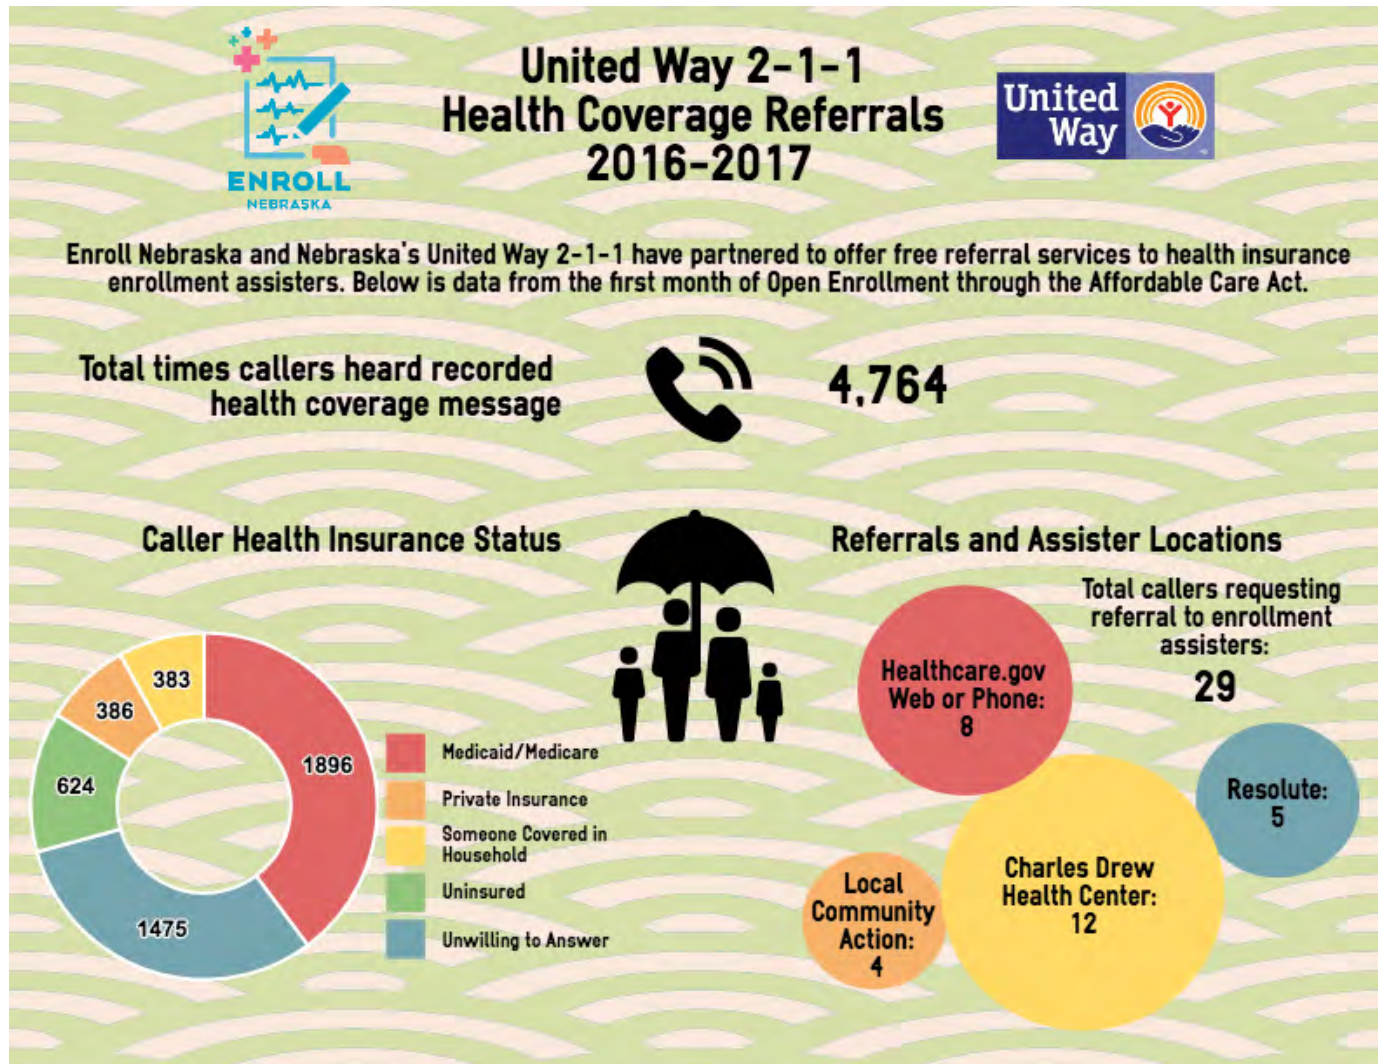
ENROLL
NEBRASKA

United Way 2-1-1
Health Coverage Referrals
2016-2017

United Way

Enroll Nebraska and Nebraska's United Way 2-1-1 have partnered to offer free referral services to health insurance enrollment assisters. Below is data from the first month of Open Enrollment through the Affordable Care Act.

Total times callers heard recorded health coverage message

4,764

Caller Health Insurance Status

383
386
624
1896
1475

Medicaid/Medicare
Private Insurance
Someone Covered in Household
Uninsured
Unwilling to Answer

Referrals and Assister Locations

Total callers requesting referral to enrollment assisters:
29

Healthcare.gov Web or Phone: 8

Resolute: 5

Charles Drew Health Center: 12

Local Community Action: 4